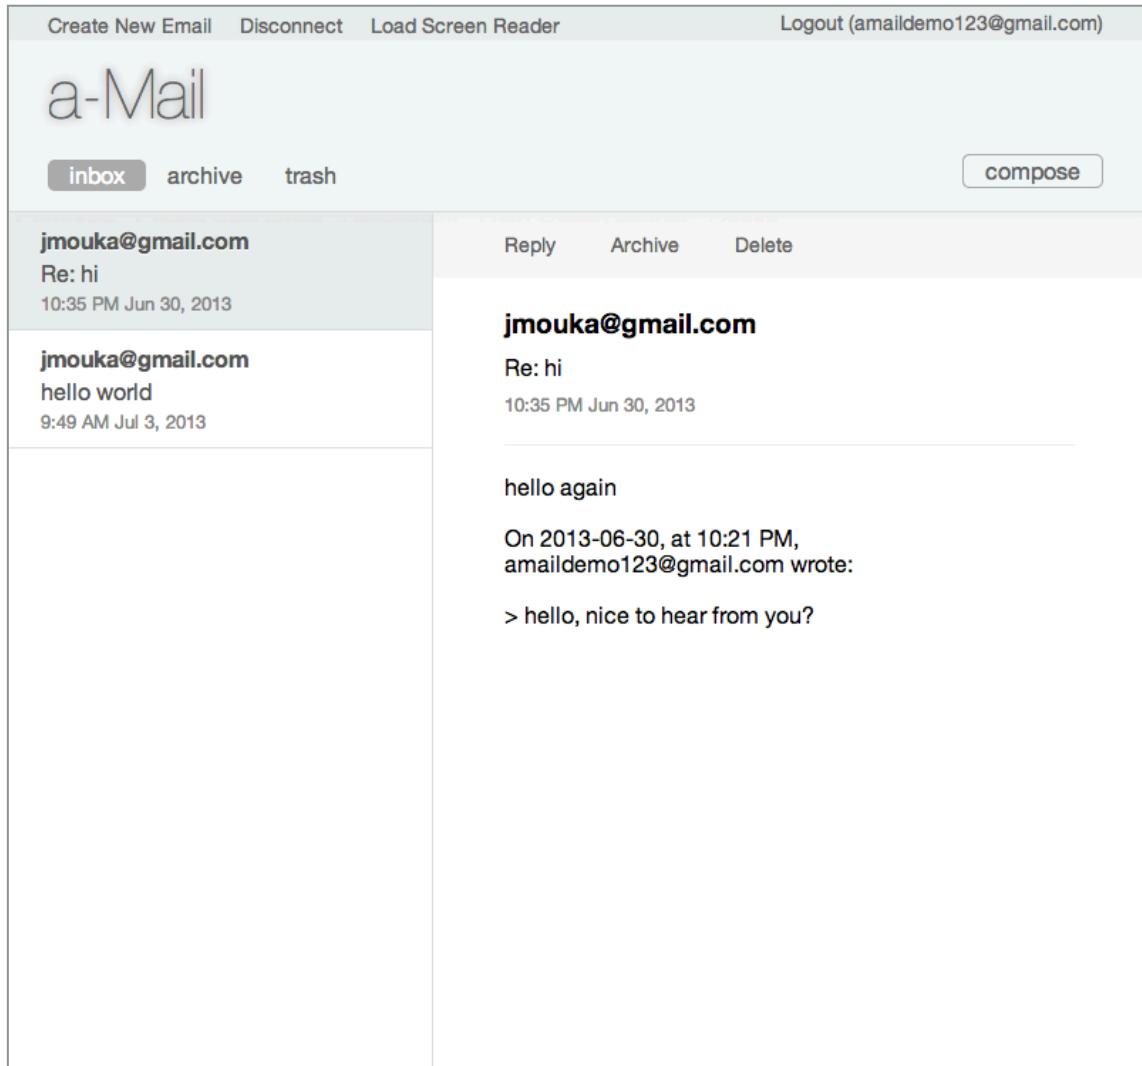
Create New Email Disconnect Load Screen Reader Logout (amaildemo123@gmail.com)

a-Mail

inbox archive trash compose

jmouka@gmail.com
Re: hi
10:35 PM Jun 30, 2013

jmouka@gmail.com
hello world
9:49 AM Jul 3, 2013

Reply Archive Delete

jmouka@gmail.com
Re: hi
10:35 PM Jun 30, 2013

hello again

On 2013-06-30, at 10:21 PM, amaildemo123@gmail.com wrote:

> hello, nice to hear from you?